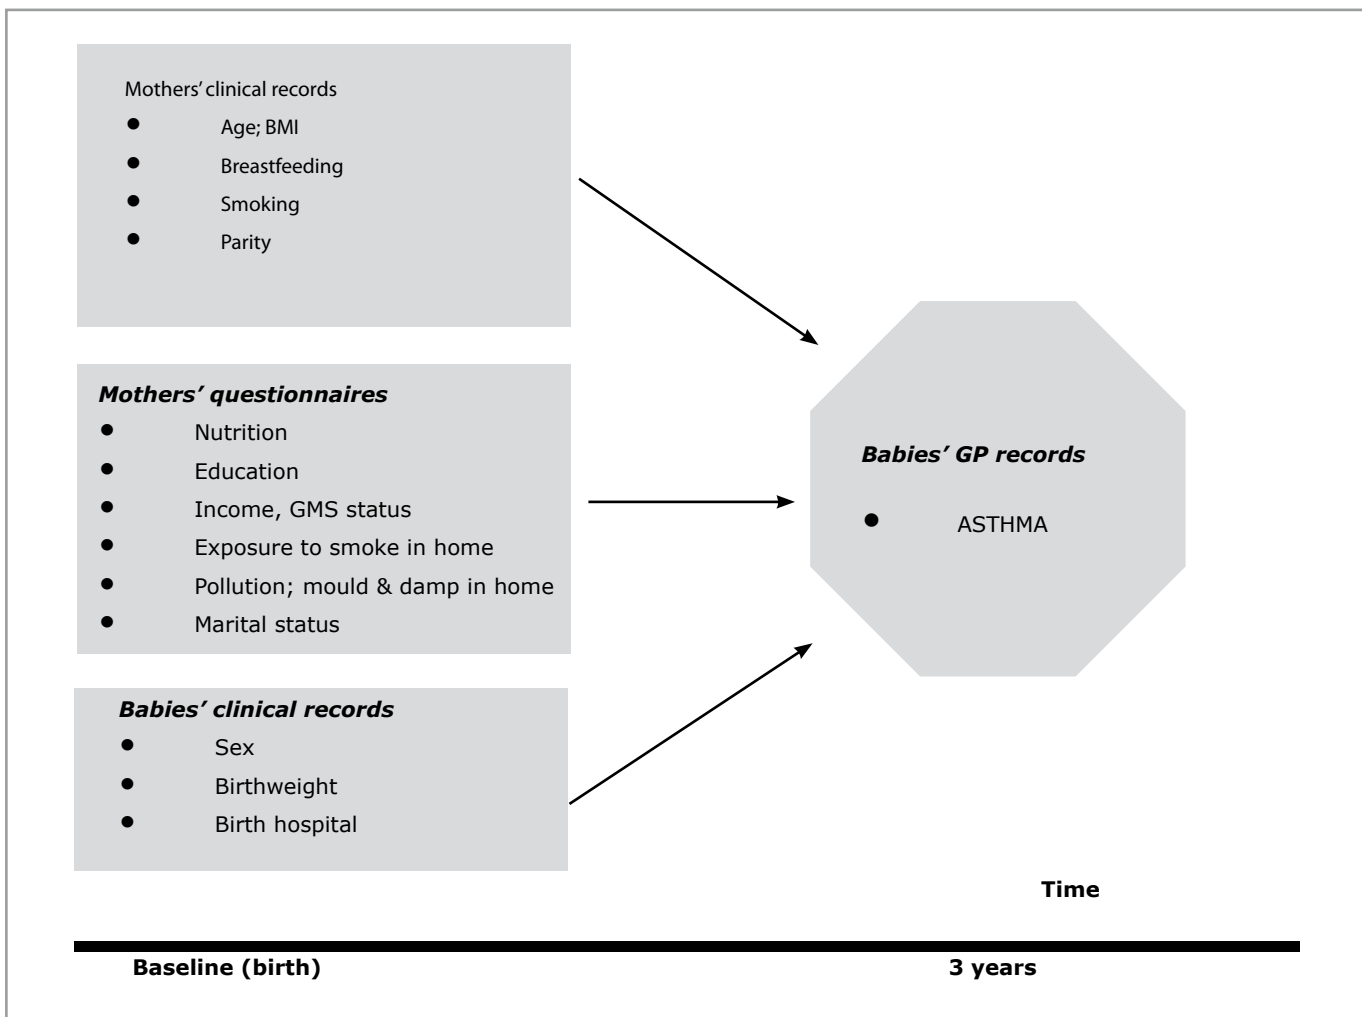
Mothers' clinical records
- Age; BMI
- Breastfeeding
- Smoking
- Parity

*Mothers' questionnaires*
- Nutrition
- Education
- Income, GMS status
- Exposure to smoke in home
- Pollution; mould & damp in home
- Marital status

*Babies' clinical records*
- Sex
- Birthweight
- Birth hospital

*Babies' GP records*
- ASTHMA

**Time**

**Baseline (birth)**

**3 years**